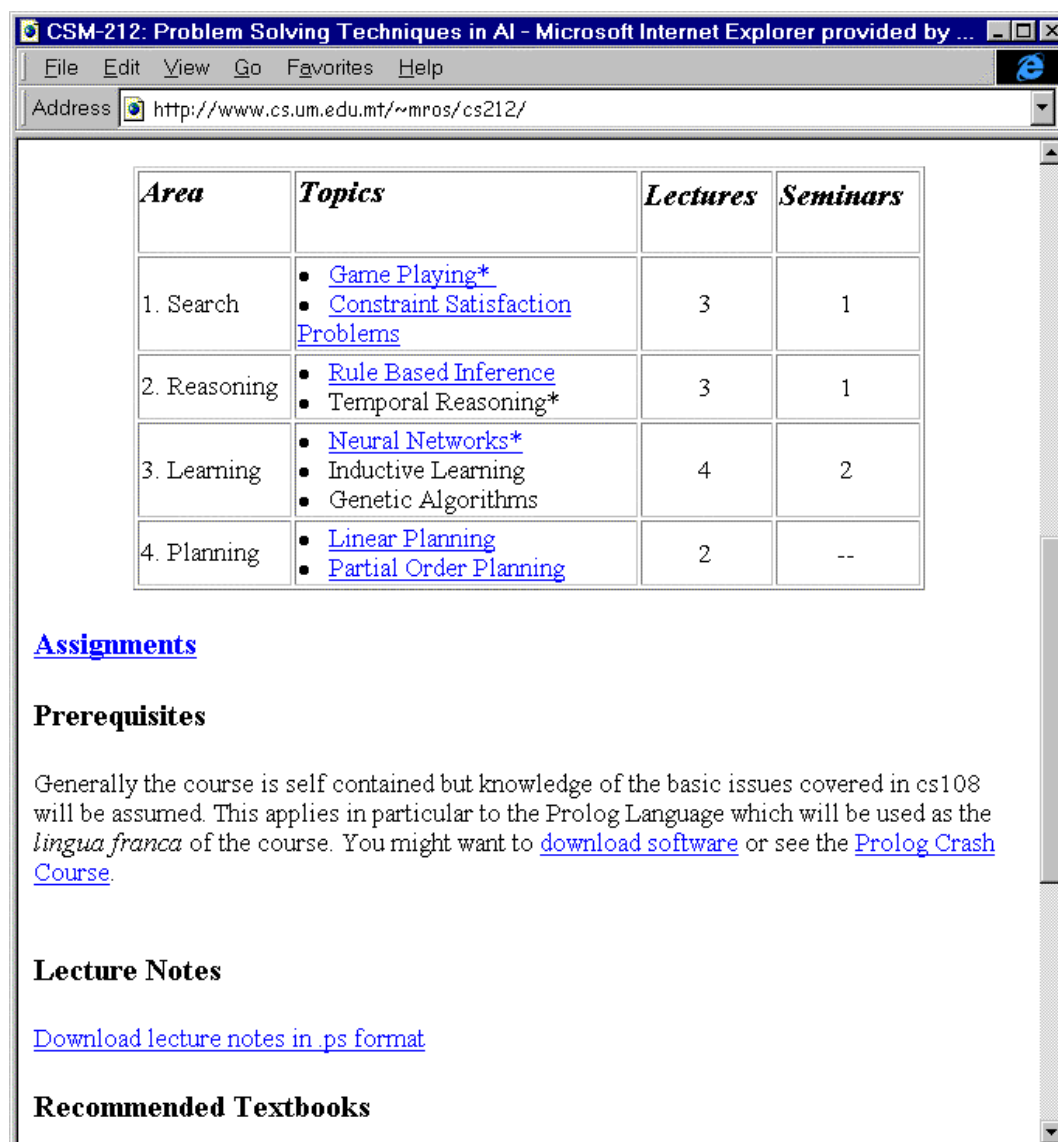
CSM-212: Problem Solving Techniques in AI - Microsoft Internet Explorer provided by ...

File Edit View Go Favorites Help

Address http://www.cs.um.edu.mt/~mros/cs212/

| Area | Topics | Lectures | Seminars |
|---|---|---|---|
| 1. Search | • Game Playing* • Constraint Satisfaction Problems | 3 | 1 |
| 2. Reasoning | • Rule Based Inference • Temporal Reasoning* | 3 | 1 |
| 3. Learning | • Neural Networks* • Inductive Learning • Genetic Algorithms | 4 | 2 |
| 4. Planning | • Linear Planning • Partial Order Planning | 2 | -- |

Assignments

Prerequisites

Generally the course is self contained but knowledge of the basic issues covered in cs108 will be assumed. This applies in particular to the Prolog Language which will be used as the lingua franca of the course. You might want to download software or see the Prolog Crash Course.

Lecture Notes

Download lecture notes in .ps format

Recommended Textbooks